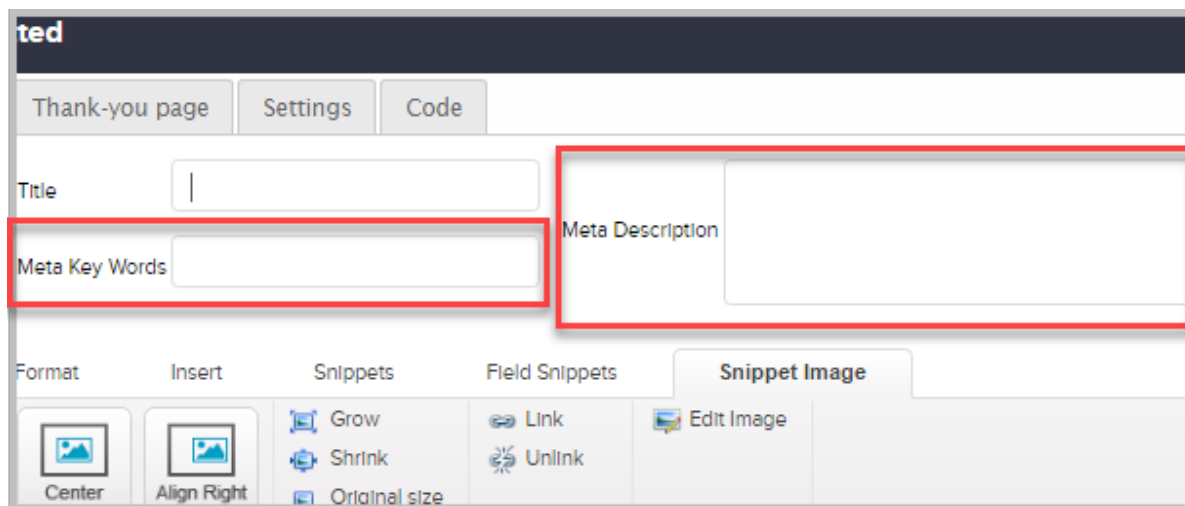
ted

Thank-you page | Settings | Code

Title

Meta Key Words

Meta Description

Format | Insert | Snippets | Field Snippets | Snippet Image

Center | Align Right

Grow
Shrink
Original size

Link
Unlink

Edit Image